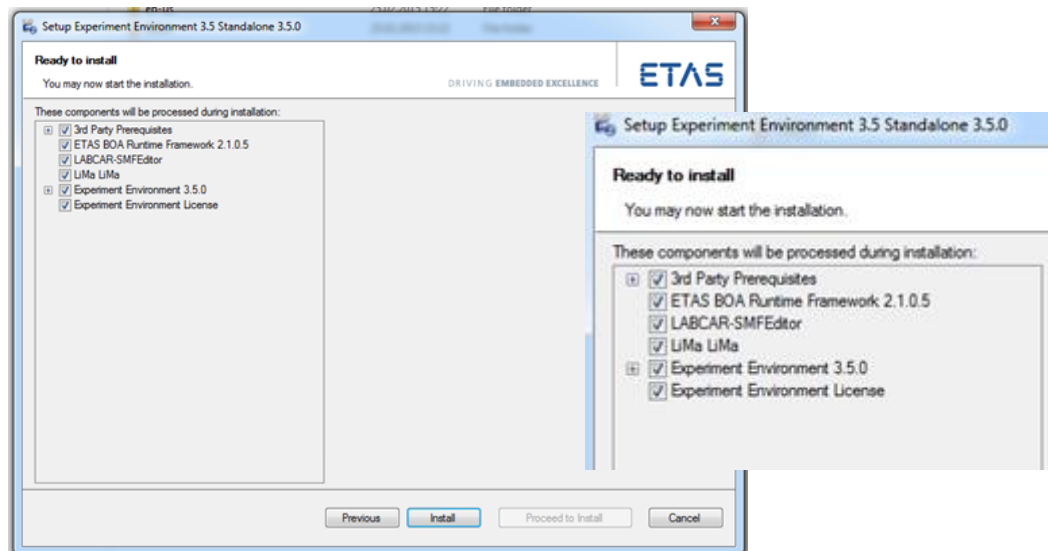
Setup Experiment Environment 3.5 Standalone 3.5.0

Ready to install

You may now start the installation.

DRIVING EMBEDDED EXCELLENCE

ETAS

These components will be processed during installation:

3rd Party Prerequisites
ETAS BOA Runtime Framework 2.1.0.5
LABCAR-SMFEditor
LiMa LiMa
Experiment Environment 3.5.0
Experiment Environment License

Previous
Install
Proceed to Install
Cancel

Setup Experiment Environment 3.5 Standalone 3.5.0

Ready to install

You may now start the installation.

These components will be processed during installation:

3rd Party Prerequisites
ETAS BOA Runtime Framework 2.1.0.5
LABCAR-SMFEditor
LiMa LiMa
Experiment Environment 3.5.0
Experiment Environment License